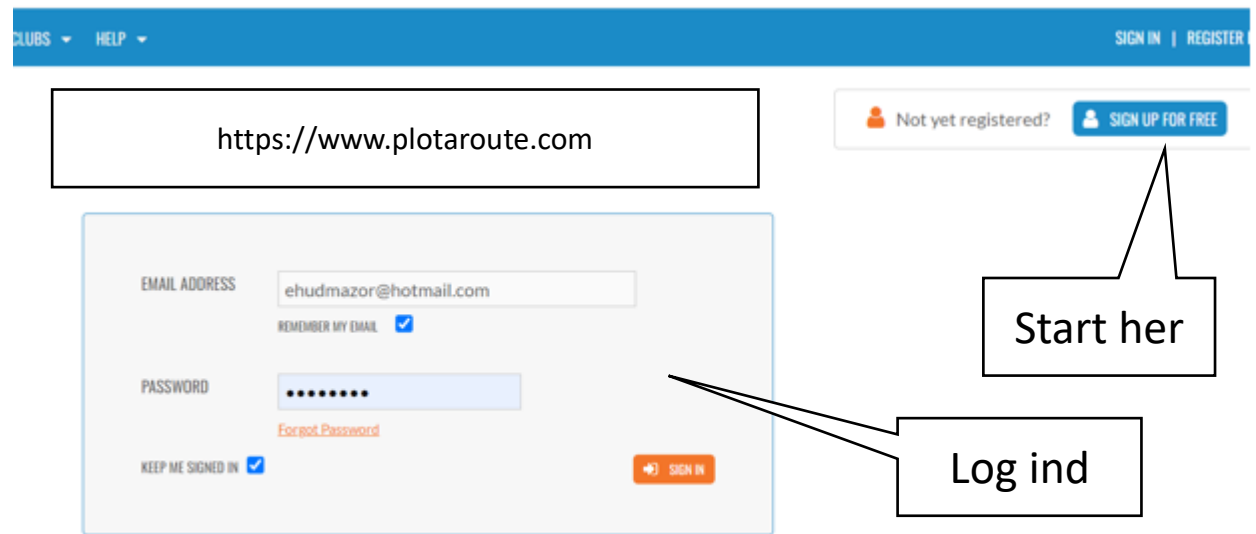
CLUBS HELP

SIGN IN | REGISTER

https://www.plotaroute.com

Not yet registered? SIGN UP FOR FREE

EMAIL ADDRESS
ehudmazor@hotmail.com
REMEMBER MY EMAIL

PASSWORD
•••••••••
Forgot Password

KEEP ME SIGNED IN

SIGN IN

Start her

Log ind